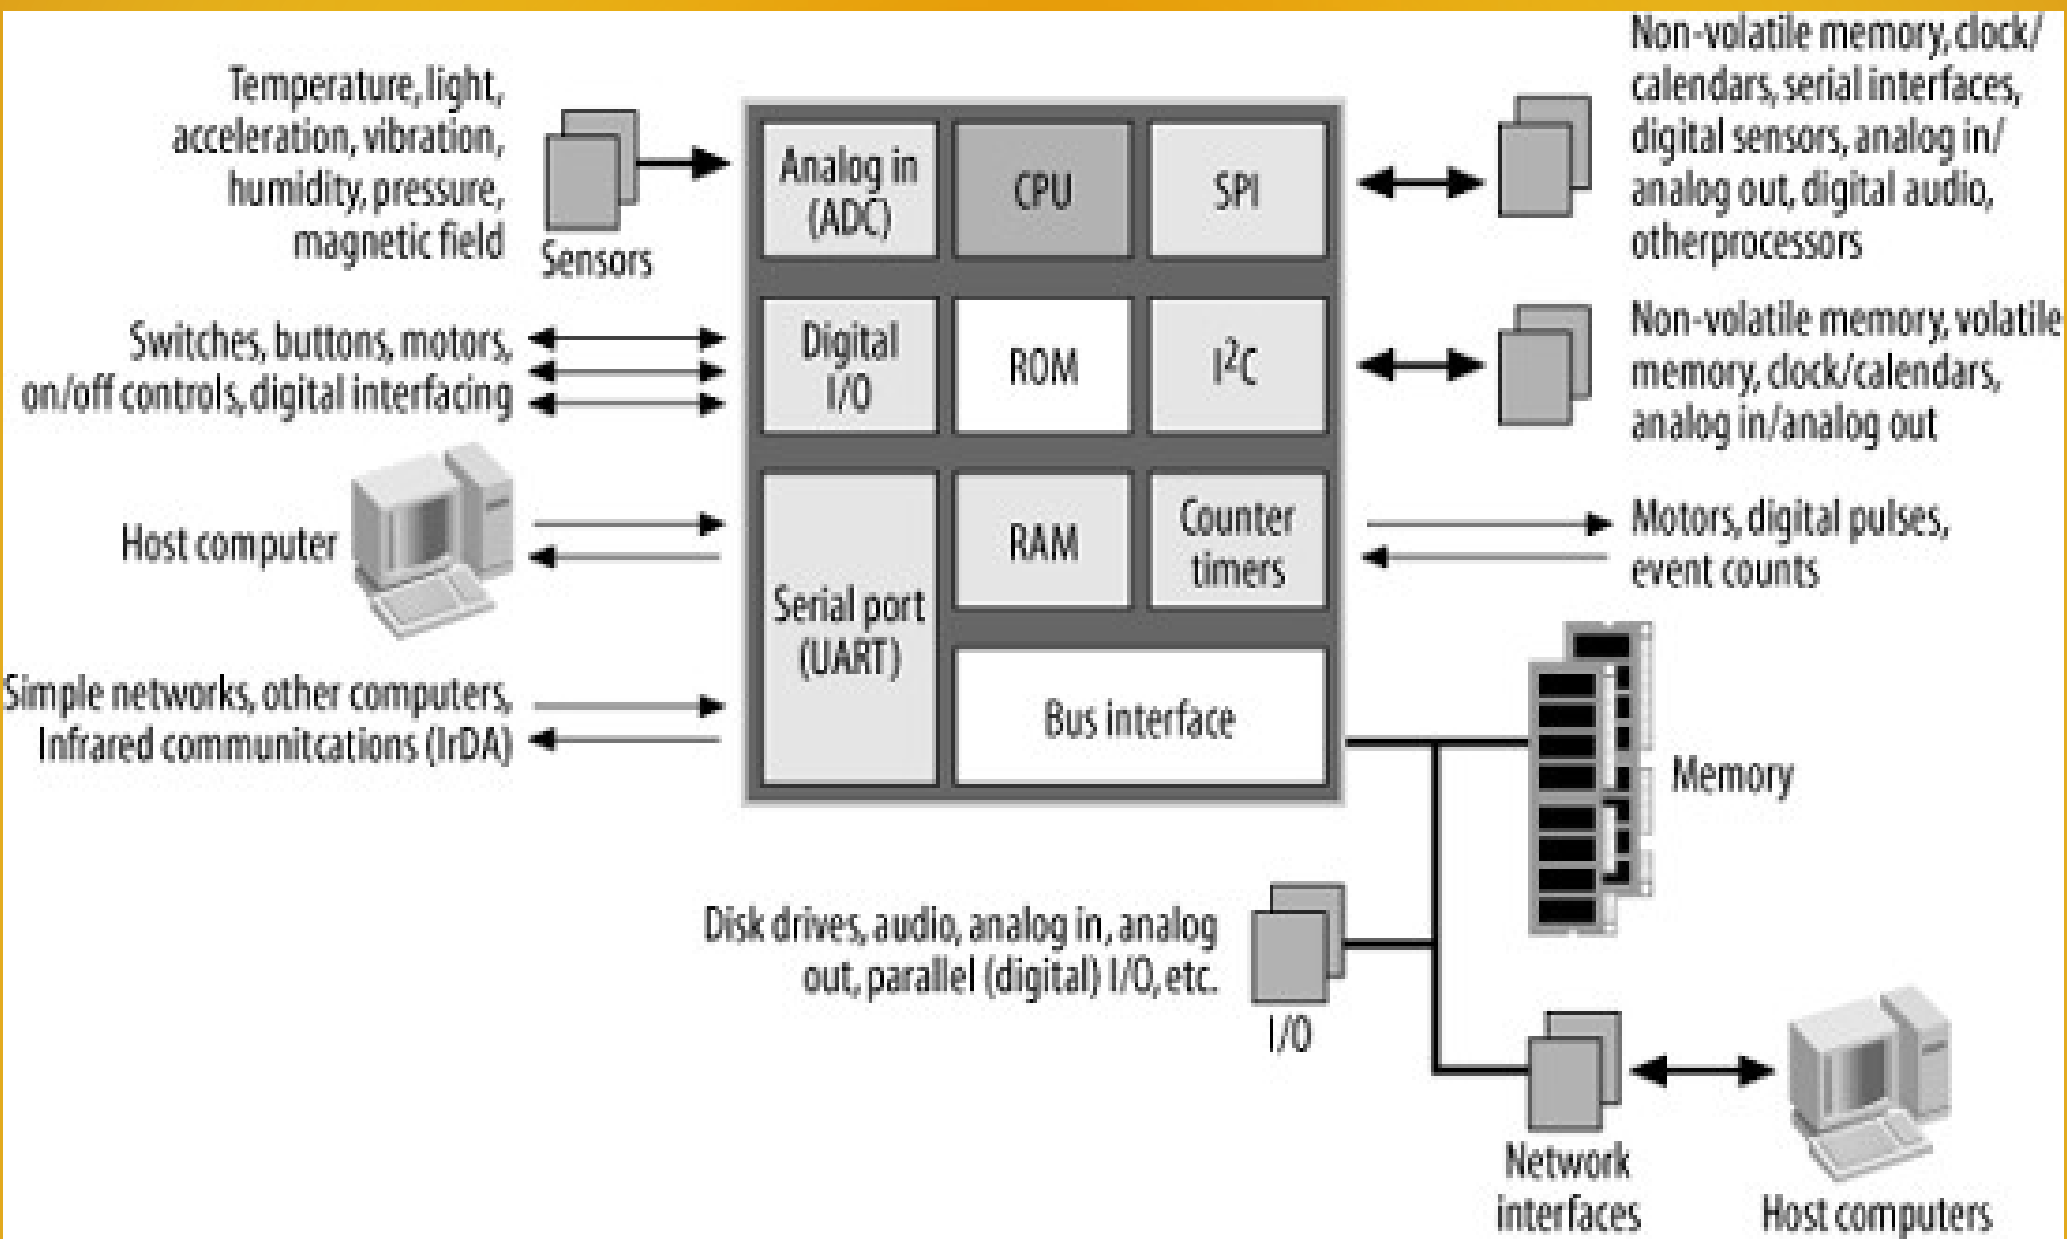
Temperature, light, acceleration, vibration, humidity, pressure, magnetic field

Sensors

Analog in (ADC)

CPU

SPI

Non-volatile memory, clock/ calendars, serial interfaces, digital sensors, analog in/ analog out, digital audio, otherprocessors

Switches, buttons, motors, on/off controls, digital interfacing

Digital I/O

ROM

$I^2C$

Non-volatile memory, volatile memory, clock/calendars, analog in/analog out

Host computer

Serial port (UART)

RAM

Counter timers

Motors, digital pulses, event counts

Simple networks, other computers, Infrared communitcations (IrDA)

Bus interface

Memory

Disk drives, audio, analog in, analog out, parallel (digital) I/O, etc.

I/O

Network interfaces

Host computers